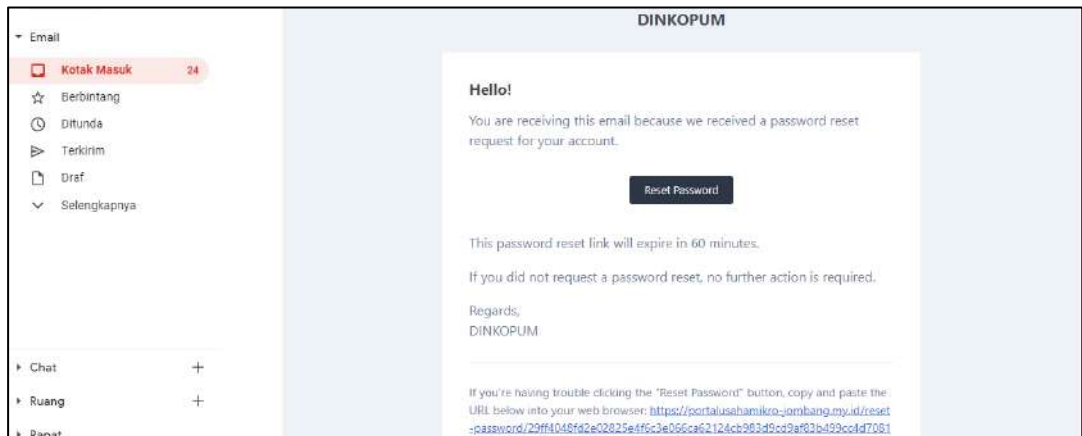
Email

Kotak Masuk 24

Berbintang

Ditunda

Terkirim

Draf

Selengkapnya

Chat +

Ruang +

Rapat

DINKOPUM

Hello!

You are receiving this email because we received a password reset request for your account.

Reset Password

This password reset link will expire in 60 minutes.

If you did not request a password reset, no further action is required.

Regards,
DINKOPUM

If you're having trouble clicking the "Reset Password" button, copy and paste the URL below into your web browser: https://portalusahamikro-jombang.my.id/reset-password/29ff4048fd2e02825e4f6c3e066ca62124cb983d9cd9af83b499cc4d7081